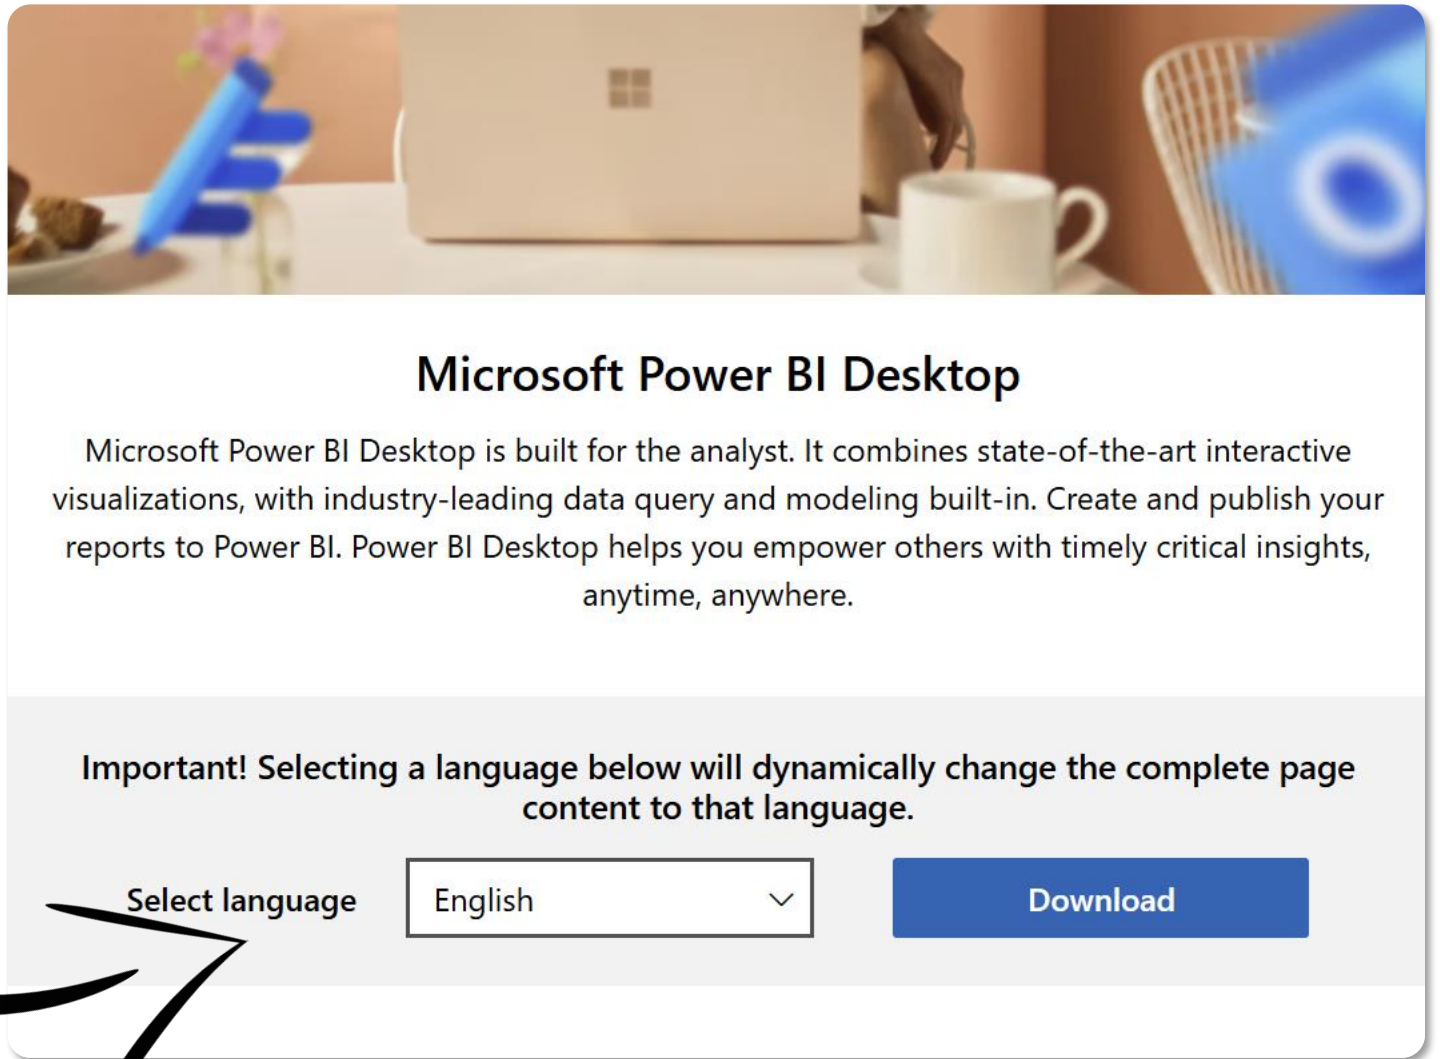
Microsoft Power BI Desktop

Microsoft Power BI Desktop is built for the analyst. It combines state-of-the-art interactive visualizations, with industry-leading data query and modeling built-in. Create and publish your reports to Power BI. Power BI Desktop helps you empower others with timely critical insights, anytime, anywhere.

Important! Selecting a language below will dynamically change the complete page content to that language.

Select language

English

Download